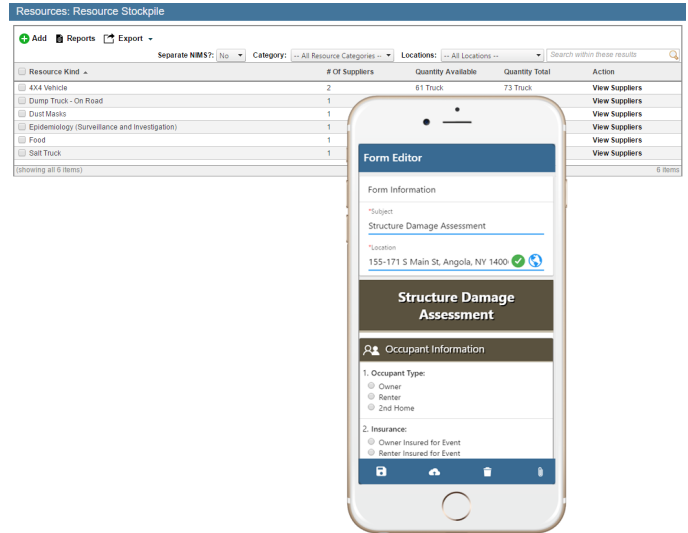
Resources: Resource Stockpile

Add Reports Export

Separate NIMS?: No Category: -- All Resource Categories -- Locations: -- All Locations -- Search within these results

| Resource Kind | # Of Suppliers | Quantity Available | Quantity Total | Action |
|---|---|---|---|---|
| 4X4 Vehicle | 2 | 61 Truck | 73 Truck | View Suppliers |
| Dump Truck - On Road | 1 | | | View Suppliers |
| Dust Masks | 1 | | | View Suppliers |
| Epidemiology (Surveillance and Investigation) | 1 | | | View Suppliers |
| Food | 1 | | | View Suppliers |
| Salt Truck | 1 | | | View Suppliers |

(showing all 6 items) 6 items

Form Editor

Form Information

*Subject
Structure Damage Assessment

*Location
155-171 S Main St, Angola, NY 1400

Structure Damage Assessment

Occupant Information

1. Occupant Type:
Owner
Renter
2nd Home

2. Insurance:
Owner Insured for Event
Renter Insured for Event